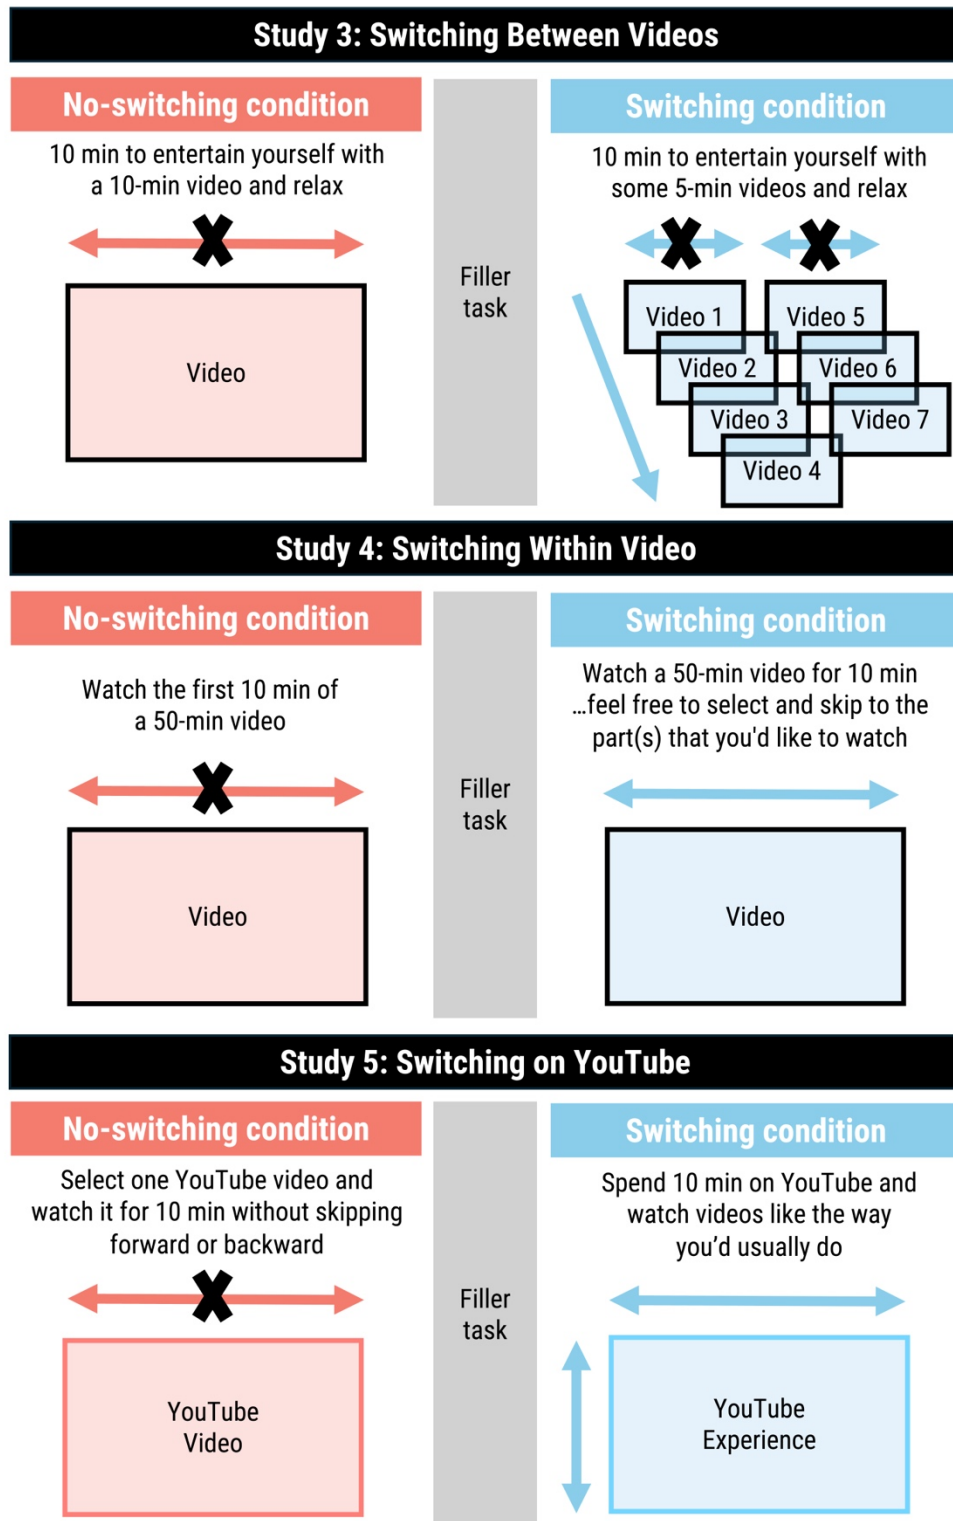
Study 3: Switching Between Videos

No-switching condition

10 min to entertain yourself with a 10-min video and relax

Video

Filler task

Switching condition

10 min to entertain yourself with some 5-min videos and relax

Video 1
Video 2
Video 3
Video 4
Video 5
Video 6
Video 7

Study 4: Switching Within Video

No-switching condition

Watch the first 10 min of a 50-min video

Video

Filler task

Switching condition

Watch a 50-min video for 10 min …feel free to select and skip to the part(s) that you'd like to watch

Video

Study 5: Switching on YouTube

No-switching condition

Select one YouTube video and watch it for 10 min without skipping forward or backward

YouTube Video

Filler task

Switching condition

Spend 10 min on YouTube and watch videos like the way you'd usually do

YouTube Experience